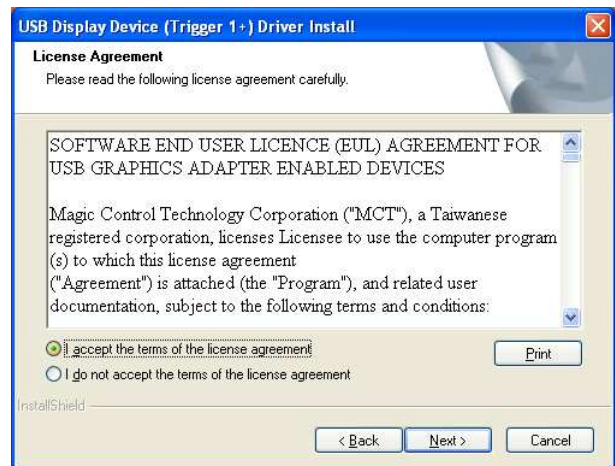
USB Display Device (Trigger 1+) Driver Install

License Agreement

Please read the following license agreement carefully.

SOFTWARE END USER LICENCE (EUL) AGREEMENT FOR USB GRAPHICS ADAPTER ENABLED DEVICES

Magic Control Technology Corporation ("MCT"), a Taiwanese registered corporation, licenses Licensee to use the computer program (s) to which this license agreement
("Agreement") is attached (the "Program"), and related user documentation, subject to the following terms and conditions:

I accept the terms of the license agreement

I do not accept the terms of the license agreement

Print

InstallShield

< Back

Next >

Cancel